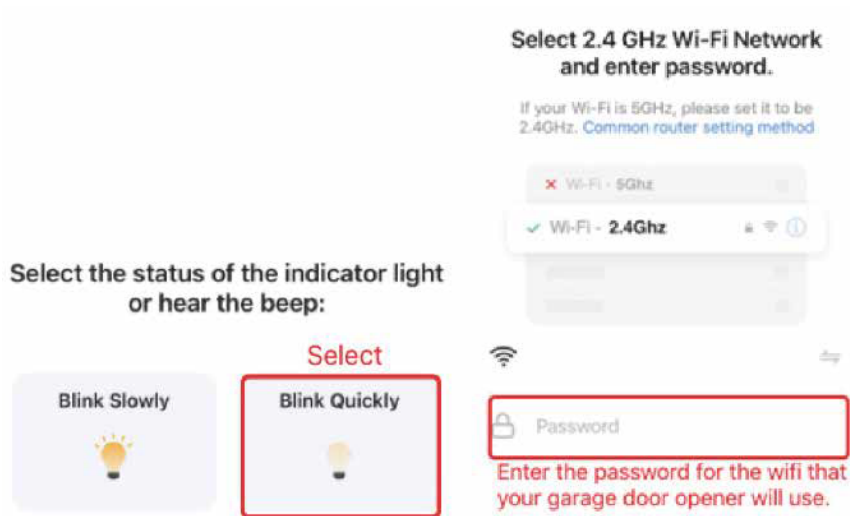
Select the status of the indicator light or hear the beep:

Select

Blink Slowly

Blink Quickly

Select 2.4 GHz Wi-Fi Network and enter password.

If your Wi-Fi is 5GHz, please set it to be 2.4GHz. Common router setting method

✕ Wi-Fi - 5Ghz

✓ Wi-Fi - 2.4Ghz

Password

Enter the password for the wifi that your garage door opener will use.